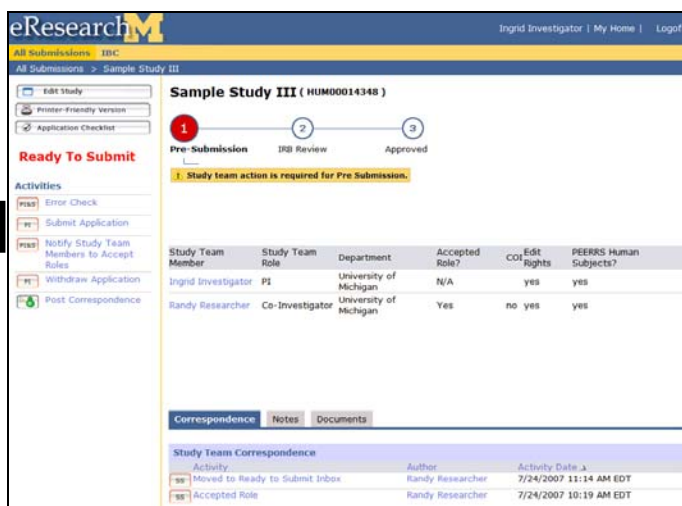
eResearch M

Ingrid Investigator | My Home | Logof

All Submissions IBC

All Submissions > Sample Study III

Edit Study

Printer-Friendly Version

Application Checklist

Ready To Submit

Activities

PI&SS Error Check

PI Submit Application

PI&SS Notify Study Team Members to Accept Roles

PI Withdraw Application

Post Correspondence

Sample Study III ( HUM00014348 )

1 Pre-Submission

2 IRB Review

3 Approved

! Study team action is required for Pre Submission.

| Study Team Member | Study Team Role | Department | Accepted Role? | COI | Edit Rights | PEERRS Human Subjects? |
|---|---|---|---|---|---|---|
| Ingrid Investigator | PI | University of Michigan | N/A | | yes | yes |
| Randy Researcher | Co-Investigator | University of Michigan | Yes | no | yes | yes |

Correspondence Notes Documents

Study Team Correspondence

| Activity | Author | Activity Date |
|---|---|---|
| SS Moved to Ready to Submit Inbox | Randy Researcher | 7/24/2007 11:14 AM EDT |
| SS Accepted Role | Randy Researcher | 7/24/2007 10:19 AM EDT |